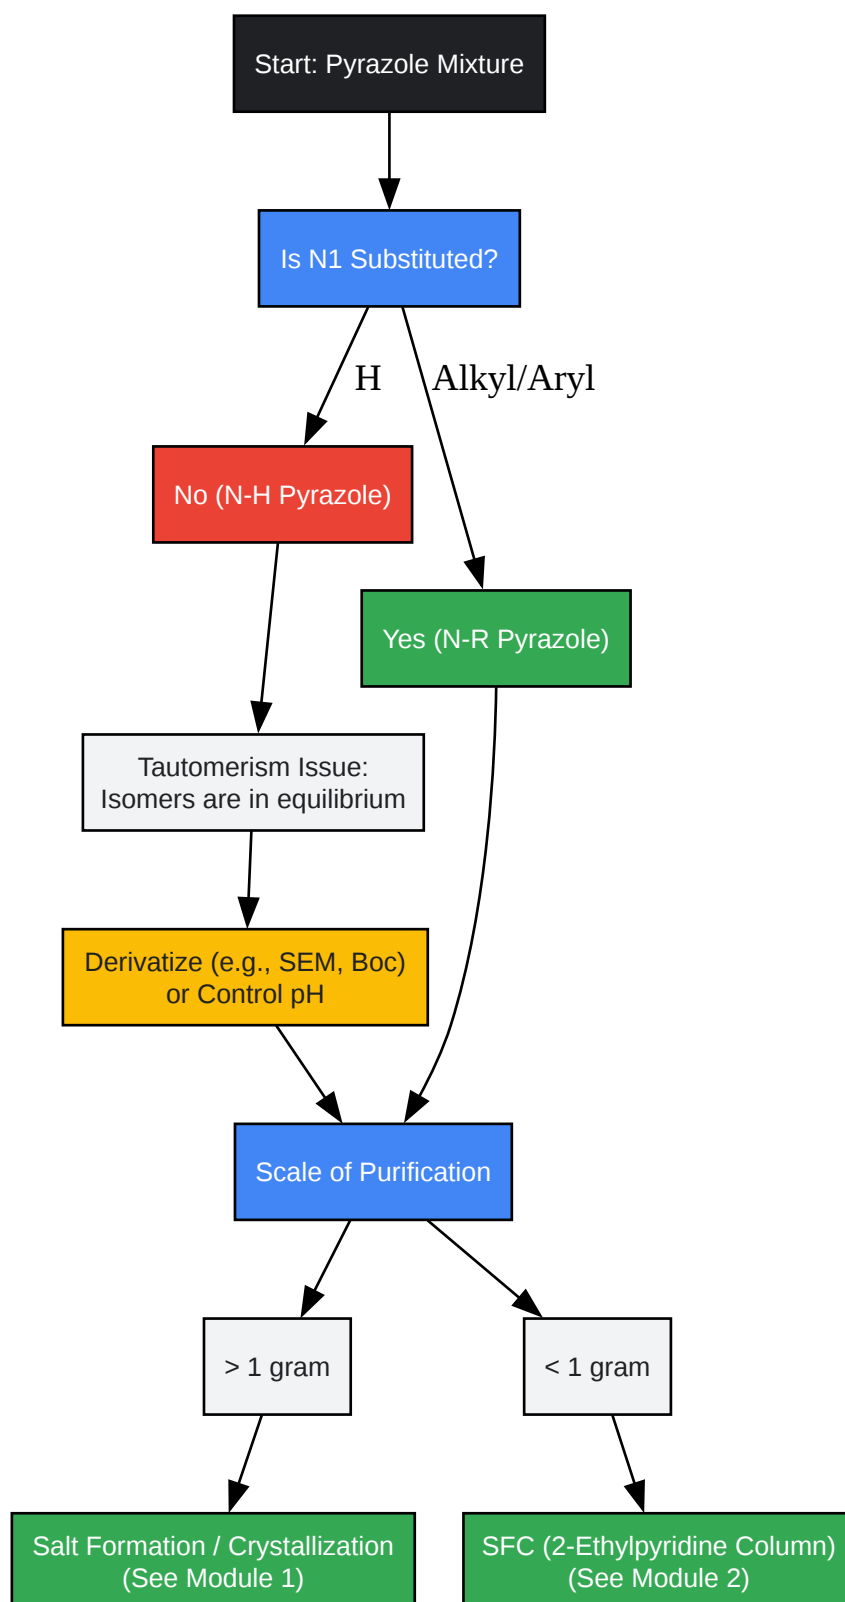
Start: Pyrazole Mixture

Is N1 Substituted?

H

Alkyl/Aryl

No (N-H Pyrazole)

Yes (N-R Pyrazole)

Tautomerism Issue:
Isomers are in equilibrium

Derivatize (e.g., SEM, Boc)
or Control pH

Scale of Purification

> 1 gram

< 1 gram

Salt Formation / Crystallization
(See Module 1)

SFC (2-Ethylpyridine Column)
(See Module 2)